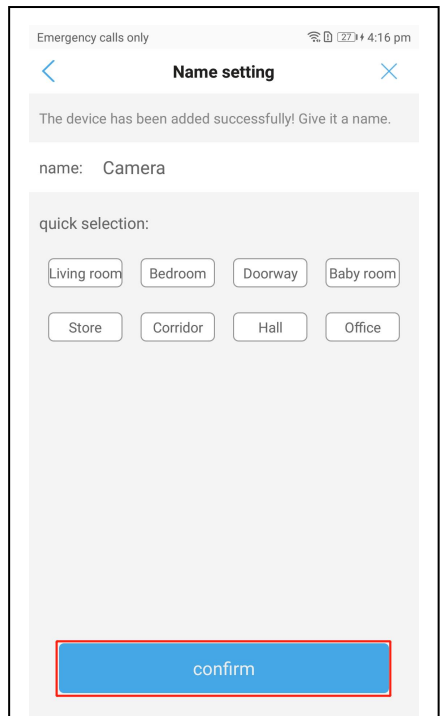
Emergency calls only

27 4:16 pm

Name setting

The device has been added successfully! Give it a name.

name: Camera

quick selection:

Living room
Bedroom
Doorway
Baby room
Store
Corridor
Hall
Office

confirm